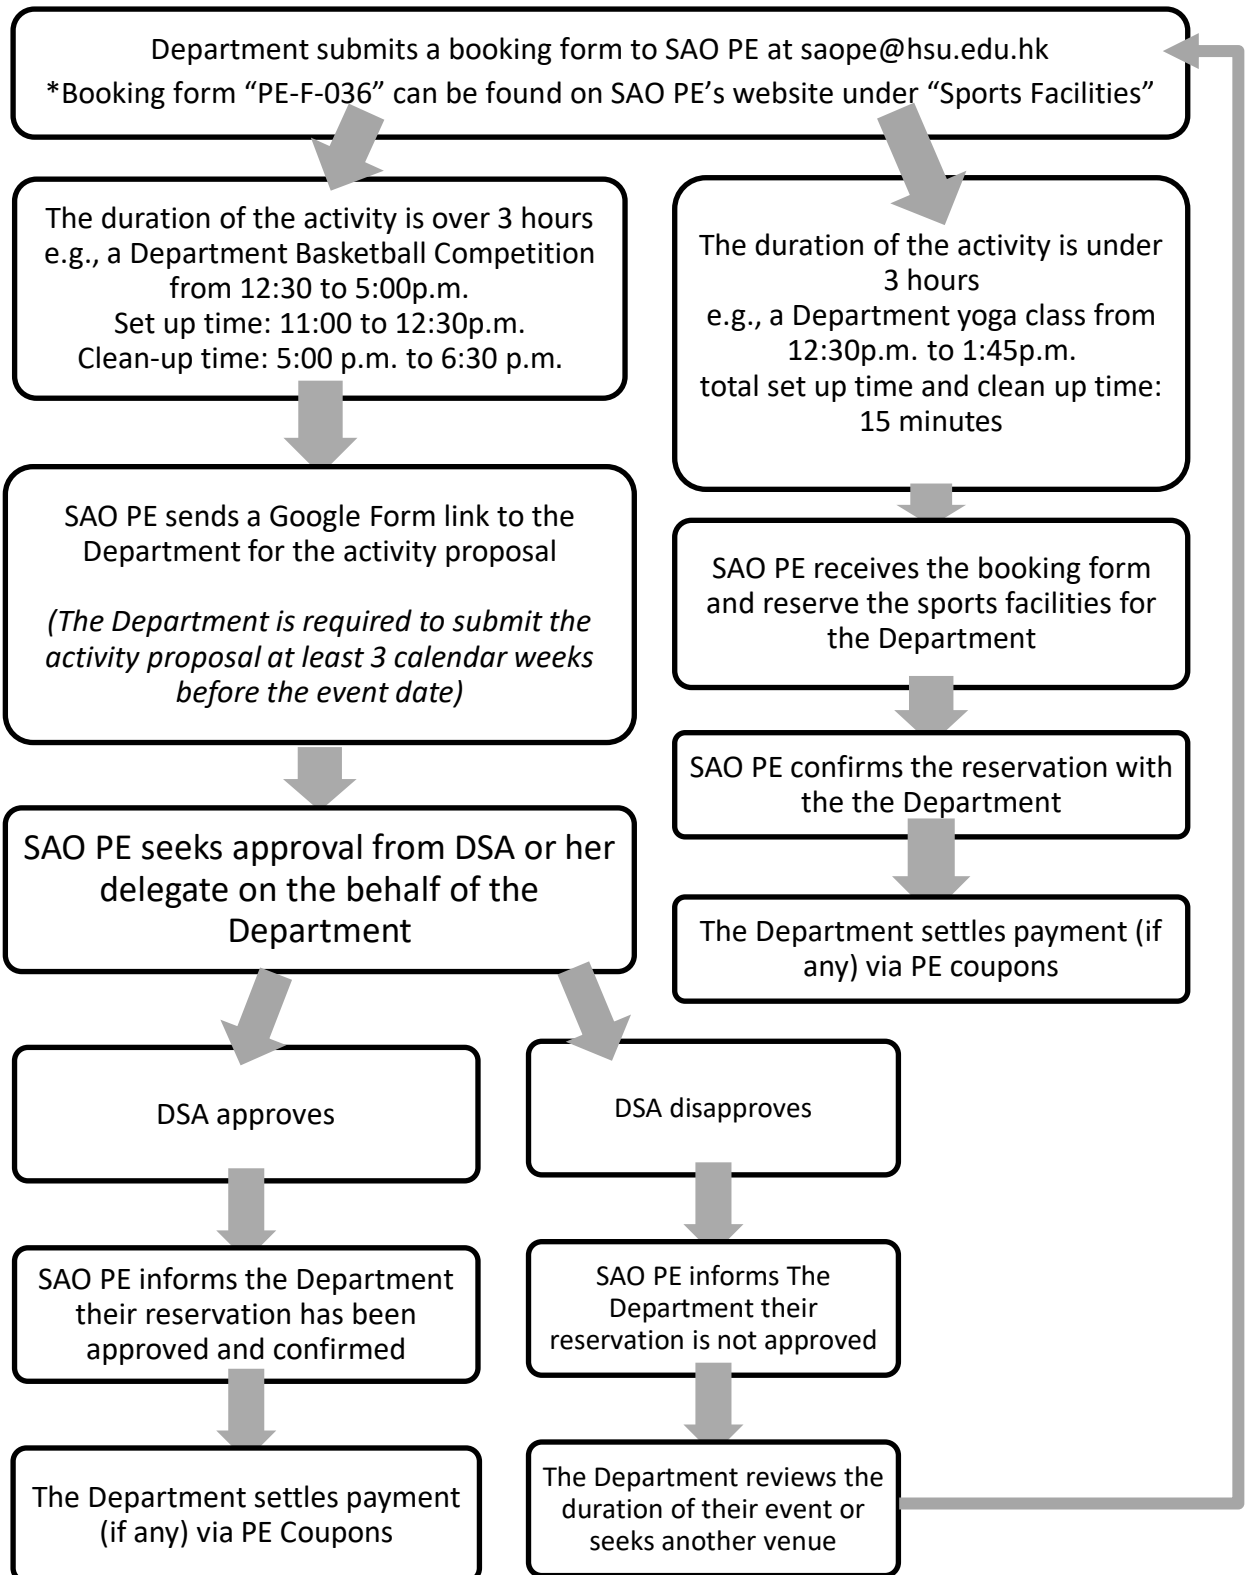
Department submits a booking form to SAO PE at saope@hsu.edu.hk
*Booking form “PE-F-036” can be found on SAO PE’s website under “Sports Facilities”

The duration of the activity is over 3 hours e.g., a Department Basketball Competition from 12:30 to 5:00p.m.
Set up time: 11:00 to 12:30p.m.
Clean-up time: 5:00 p.m. to 6:30 p.m.

SAO PE sends a Google Form link to the Department for the activity proposal

*(The Department is required to submit the activity proposal at least 3 calendar weeks before the event date)*

SAO PE seeks approval from DSA or her delegate on the behalf of the Department

DSA approves

SAO PE informs the Department their reservation has been approved and confirmed

The Department settles payment (if any) via PE Coupons

DSA disapproves

SAO PE informs The Department their reservation is not approved

The Department reviews the duration of their event or seeks another venue

The duration of the activity is under 3 hours
e.g., a Department yoga class from 12:30p.m. to 1:45p.m.
total set up time and clean up time: 15 minutes

SAO PE receives the booking form and reserve the sports facilities for the Department

SAO PE confirms the reservation with the the Department

The Department settles payment (if any) via PE coupons